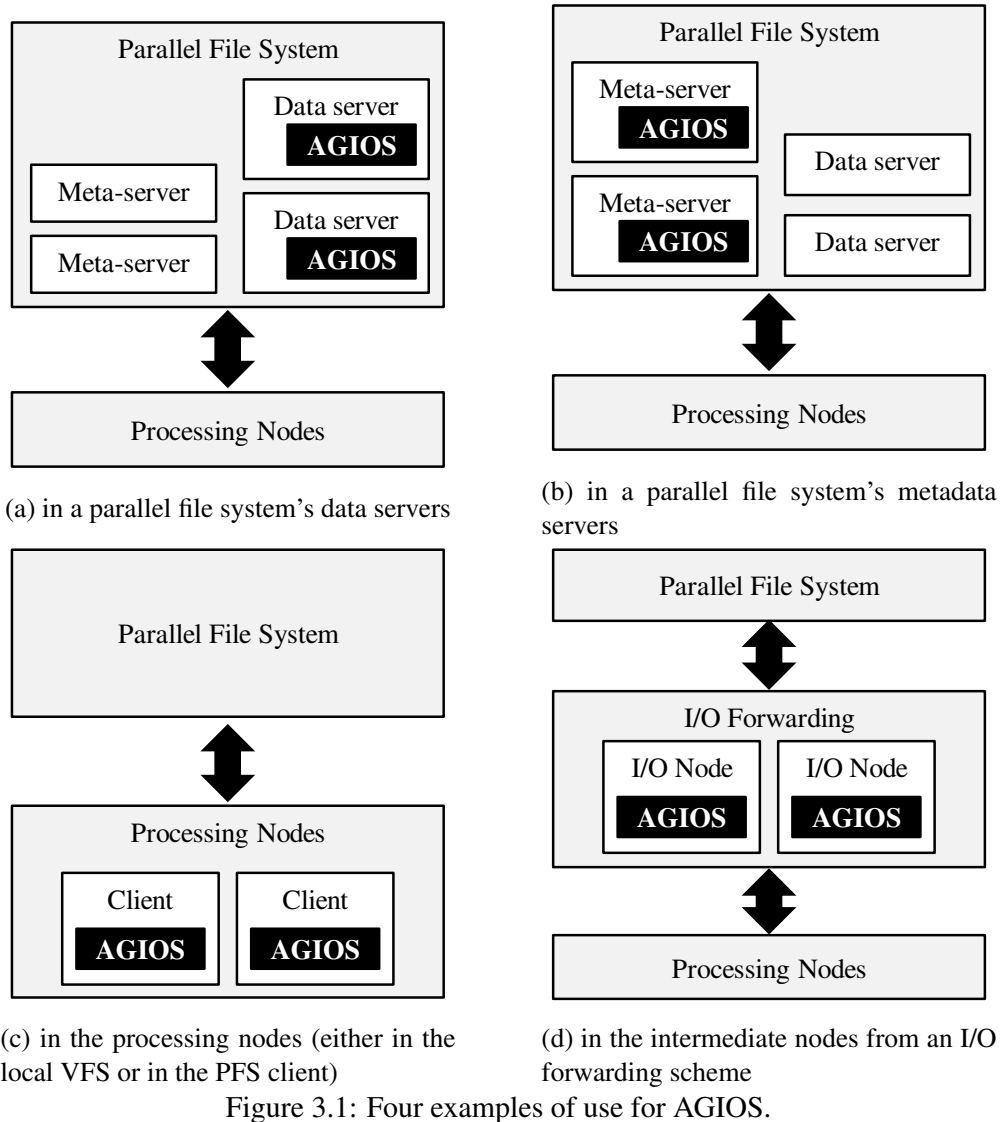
Parallel File System

Meta-server

Meta-server

Data server

AGIOS

Data server

AGIOS

Processing Nodes

(a) in a parallel file system's data servers

Parallel File System

Meta-server

AGIOS

Meta-server

AGIOS

Data server

Data server

Processing Nodes

(b) in a parallel file system's metadata servers

Parallel File System

Processing Nodes

Client

AGIOS

Client

AGIOS

(c) in the processing nodes (either in the local VFS or in the PFS client)

Parallel File System

I/O Forwarding

I/O Node

AGIOS

I/O Node

AGIOS

Processing Nodes

(d) in the intermediate nodes from an I/O forwarding scheme

Figure 3.1: Four examples of use for AGIOS.